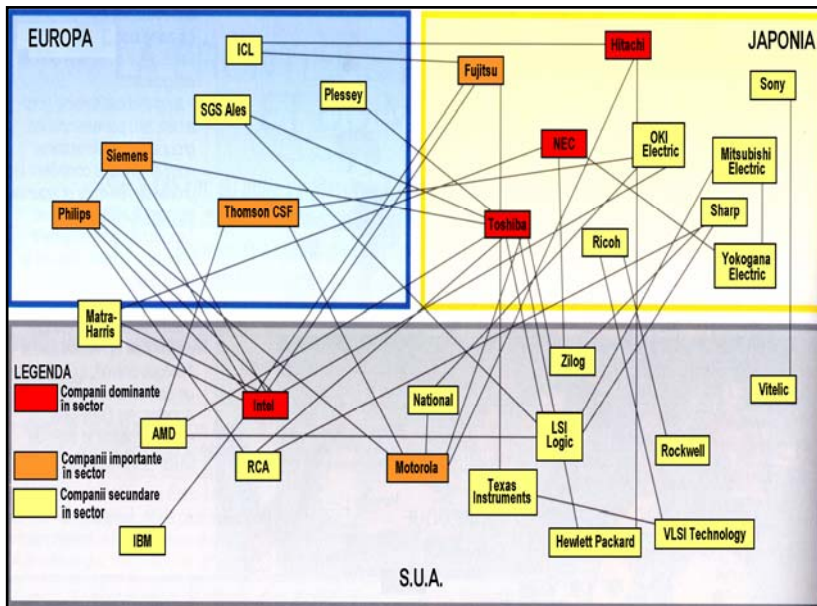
EUROPA

JAPONIA

ICL

Hitachi

Fujitsu

Sony

SGS Ales

Plessey

NEC

OKI Electric

Mitsubishi Electric

Siemens

Philips

Thomson CSF

Toshiba

Sharp

Ricoh

Yokogana Electric

Matra-Harris

Zilog

LEGENDA

Companii dominante in sector

Companii importante in sector

Companii secundare in sector

Intel

National

Vitelic

AMD

LSI Logic

Rockwell

RCA

Motorola

Texas Instruments

IBM

Hewlett Packard

VLSI Technology

S.U.A.